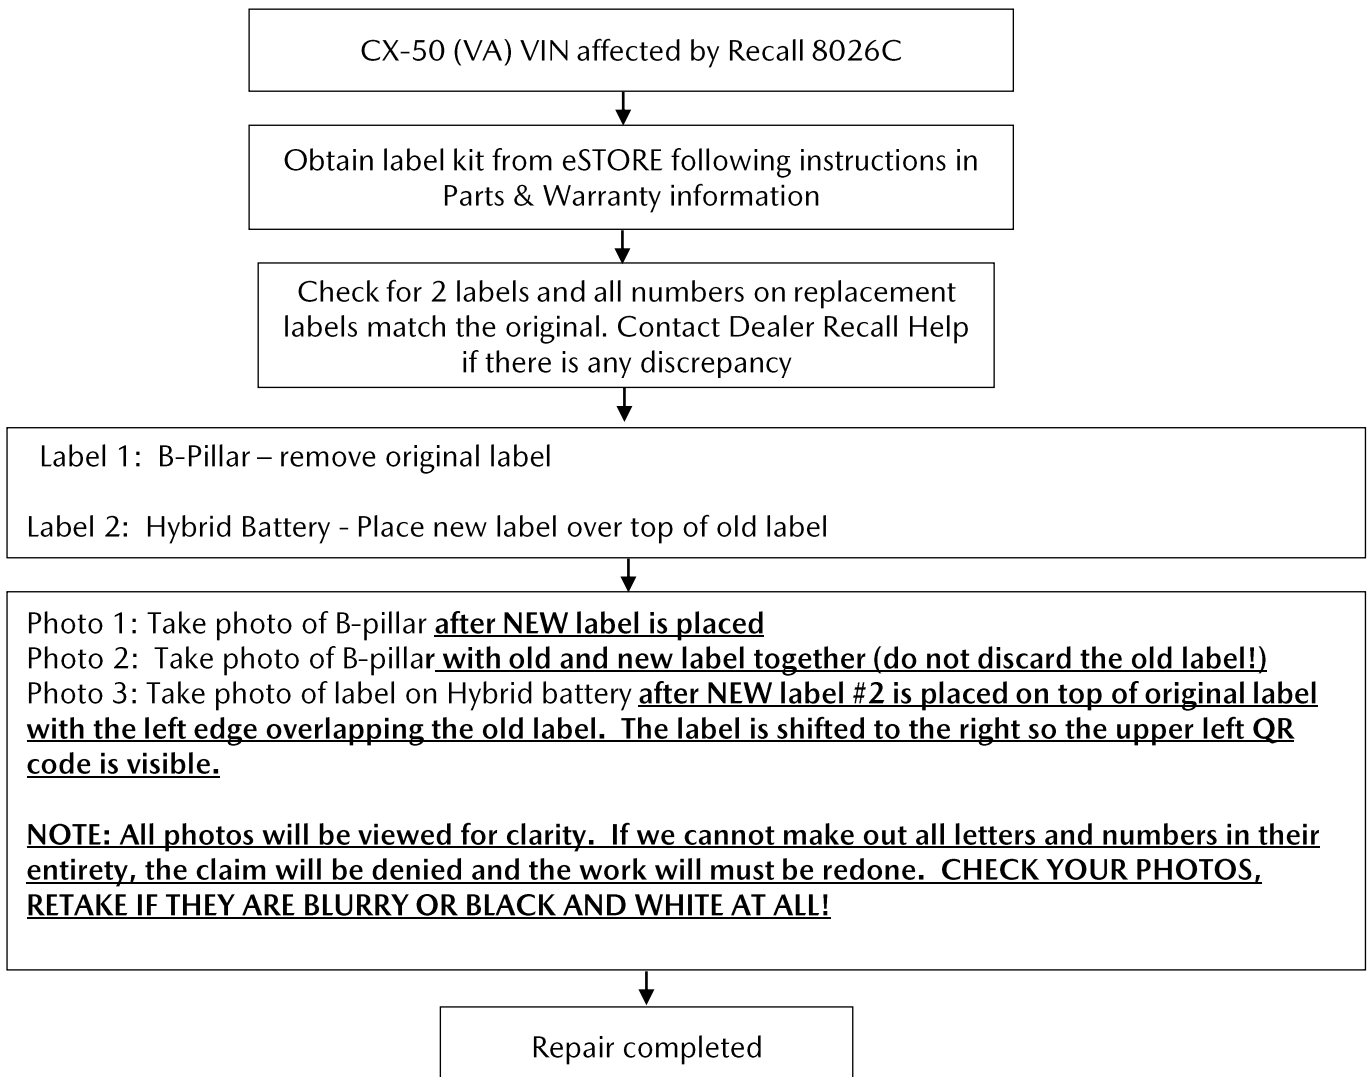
CX-50 (VA) VIN affected by Recall 8026C

Obtain label kit from eSTORE following instructions in Parts & Warranty information

Check for 2 labels and all numbers on replacement labels match the original. Contact Dealer Recall Help if there is any discrepancy

Label 1: B-Pillar – remove original label

Label 2: Hybrid Battery - Place new label over top of old label

Photo 1: Take photo of B-pillar after NEW label is placed
Photo 2: Take photo of B-pillar with old and new label together (do not discard the old label!)
Photo 3: Take photo of label on Hybrid battery after NEW label #2 is placed on top of original label with the left edge overlapping the old label. The label is shifted to the right so the upper left QR code is visible.

NOTE: All photos will be viewed for clarity. If we cannot make out all letters and numbers in their entirety, the claim will be denied and the work will must be redone. CHECK YOUR PHOTOS, RETAKE IF THEY ARE BLURRY OR BLACK AND WHITE AT ALL!

Repair completed